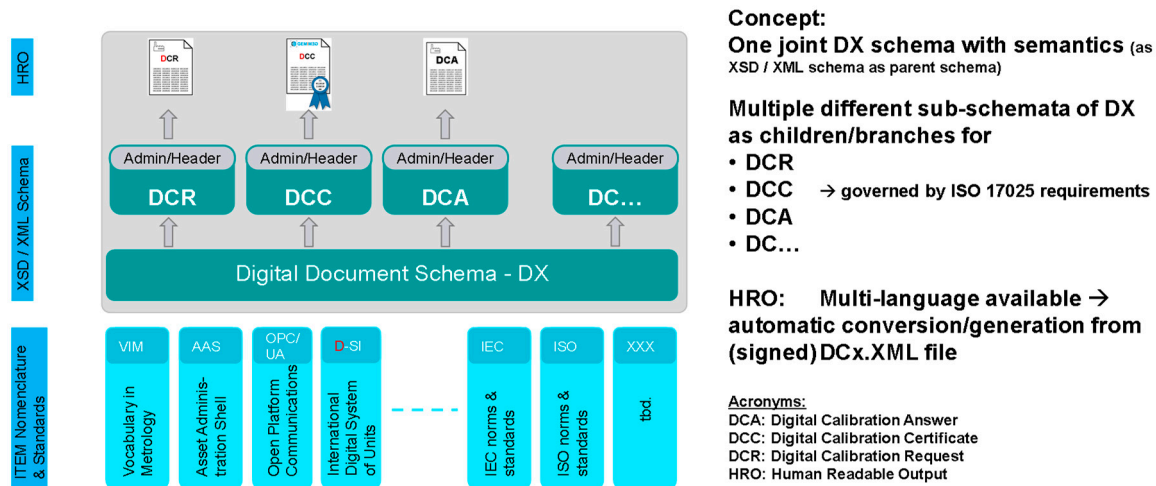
HRO

XSD / XML Schema

ITEM Nomenclature & Standards

DCR

DCC

DCA

Admin/Header
DCR

Admin/Header
DCC

Admin/Header
DCA

Admin/Header
DC…

Digital Document Schema - DX

VIM
Vocabulary in Metrology

AAS
Asset Administration Shell

OPC/UA
Open Platform Communications

D-SI
International Digital System of Units

IEC
IEC norms & standards

ISO
ISO norms & standards

XXX
tbd.

Concept:
One joint DX schema with semantics (as XSD / XML schema as parent schema)

Multiple different sub-schemata of DX as children/branches for
• DCR
• DCC → governed by ISO 17025 requirements
• DCA
• DC…

HRO: Multi-language available → automatic conversion/generation from (signed) DCx.XML file

Acronyms:
DCA: Digital Calibration Answer
DCC: Digital Calibration Certificate
DCR: Digital Calibration Request
HRO: Human Readable Output